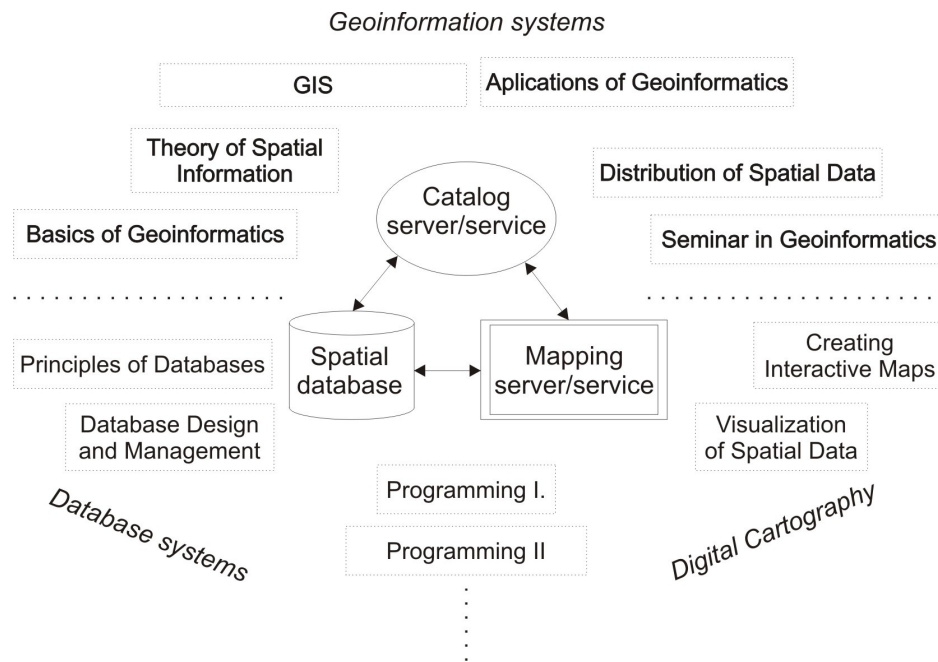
Geoinformation systems

GIS

Aplications of Geoinformatics

Theory of Spatial Information

Distribution of Spatial Data

Catalog server/service

Basics of Geoinformatics

Seminar in Geoinformatics

Principles of Databases

Spatial database

Mapping server/service

Creating Interactive Maps

Database Design and Management

Visualization of Spatial Data

Programming I.

Programming II

Database systems

Digital Cartography